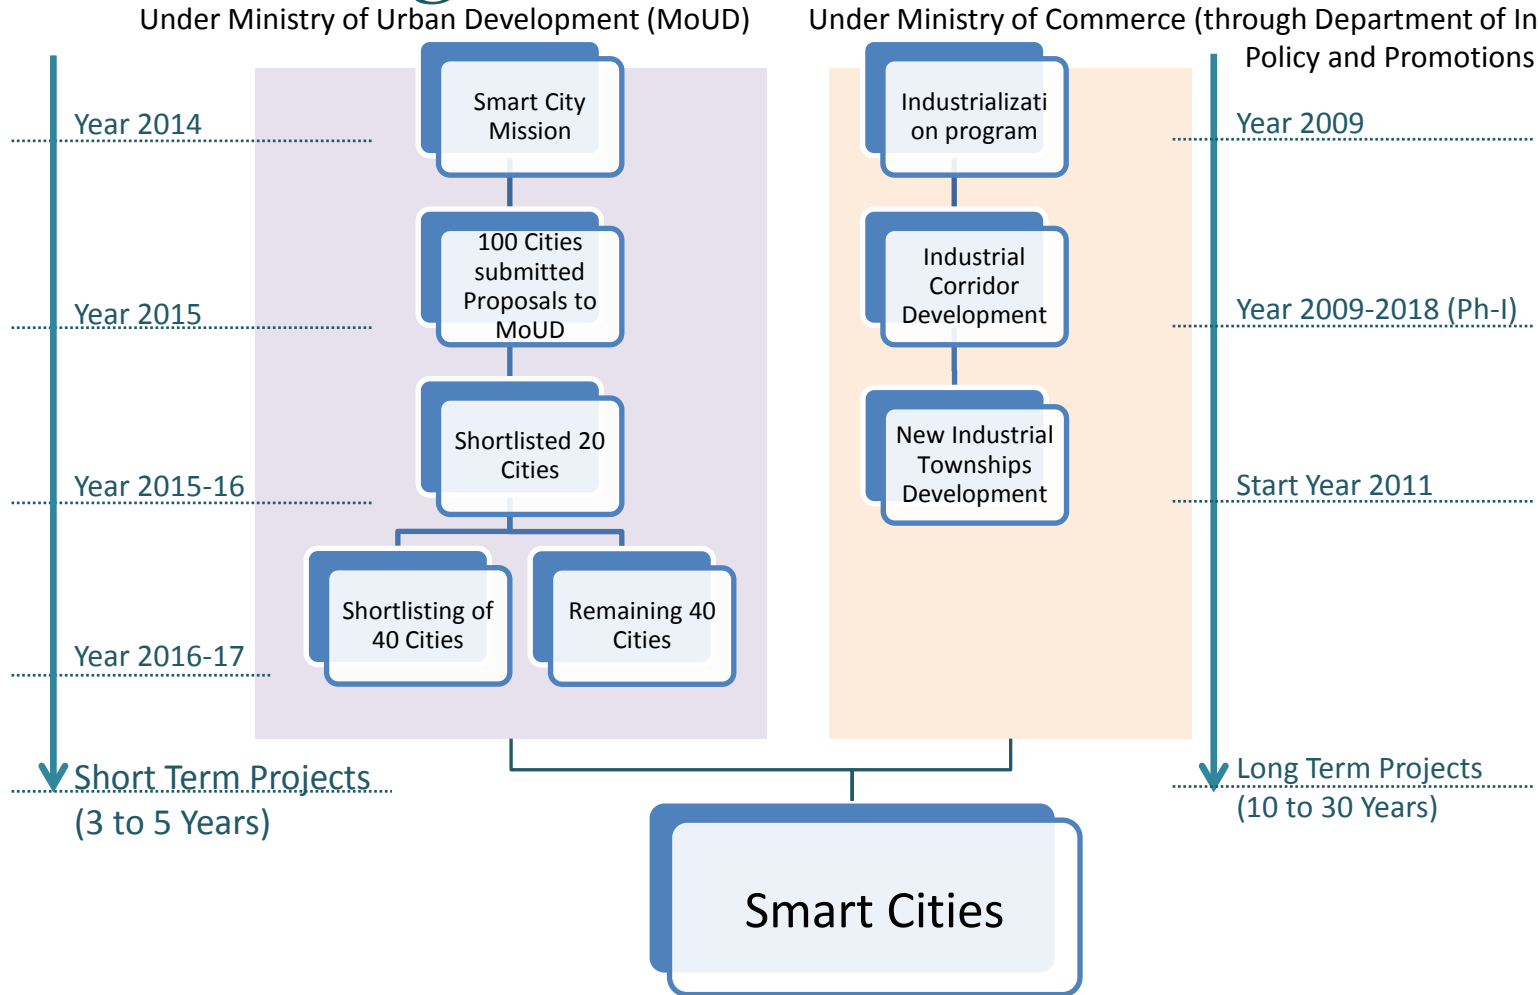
Under Ministry of Urban Development (MoUD)

Under Ministry of Commerce (through Department of In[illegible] Policy and Promotions

Year 2014

Smart City Mission

100 Cities submitted Proposals to MoUD

Year 2015

Shortlisted 20 Cities

Year 2015-16

Shortlisting of 40 Cities

Remaining 40 Cities

Year 2016-17

Short Term Projects (3 to 5 Years)

Industrialization program

Year 2009

Industrial Corridor Development

Year 2009-2018 (Ph-I)

New Industrial Townships Development

Start Year 2011

Long Term Projects (10 to 30 Years)

Smart Cities